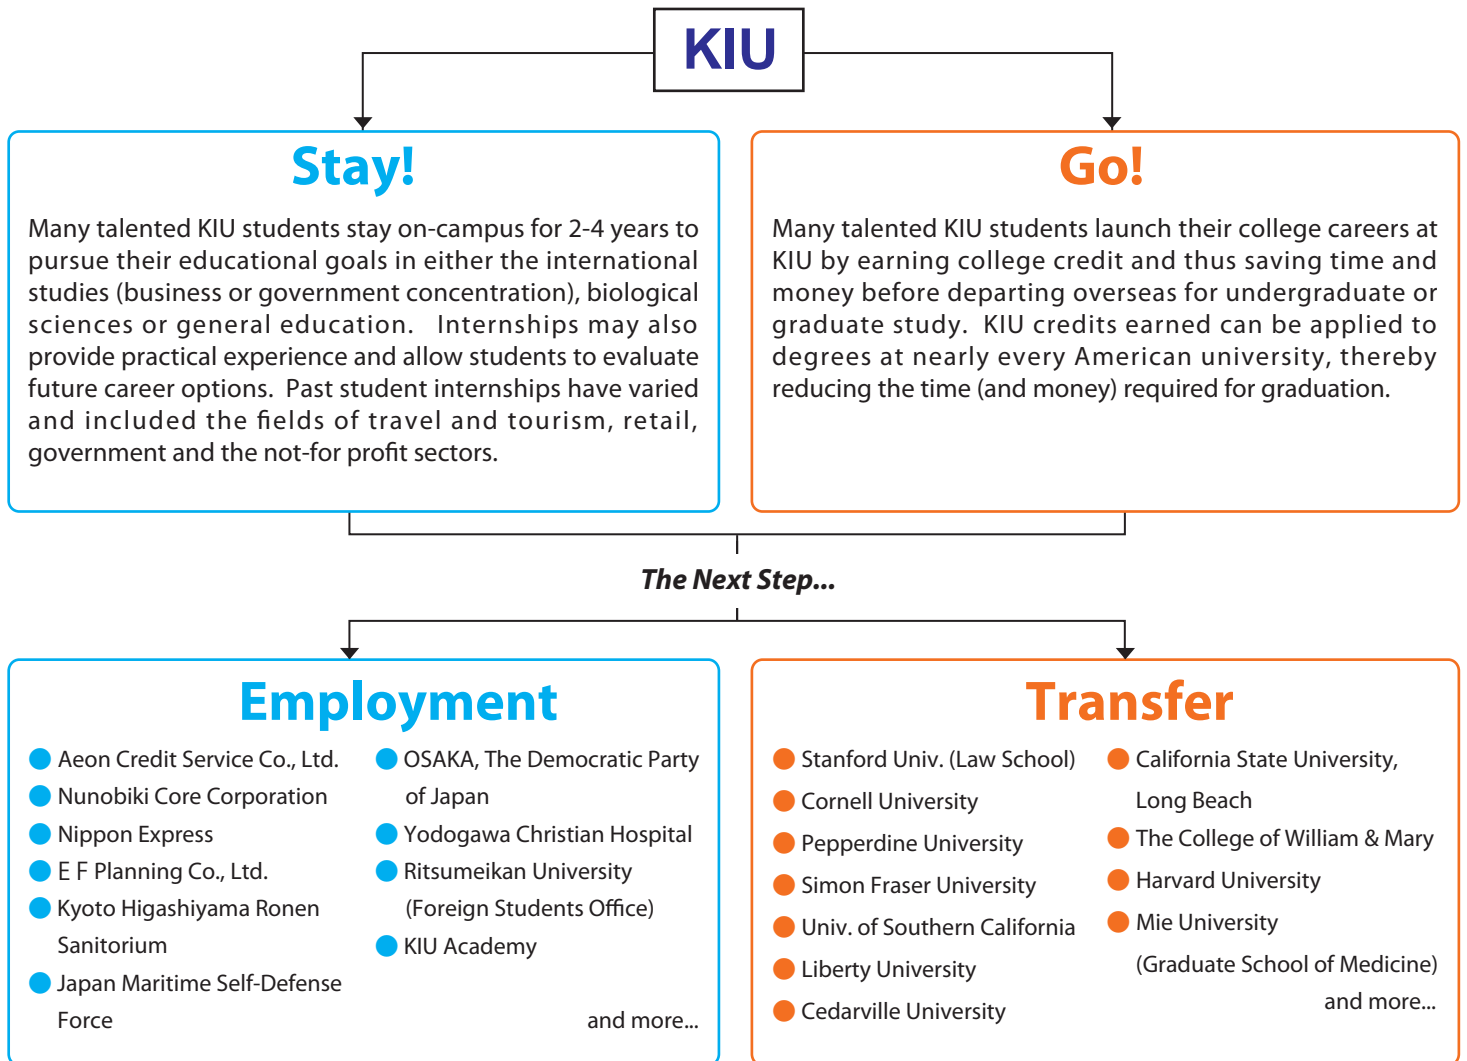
KIU

Stay!

Many talented KIU students stay on-campus for 2-4 years to pursue their educational goals in either the international studies (business or government concentration), biological sciences or general education. Internships may also provide practical experience and allow students to evaluate future career options. Past student internships have varied and included the fields of travel and tourism, retail, government and the not-for profit sectors.

Go!

Many talented KIU students launch their college careers at KIU by earning college credit and thus saving time and money before departing overseas for undergraduate or graduate study. KIU credits earned can be applied to degrees at nearly every American university, thereby reducing the time (and money) required for graduation.

The Next Step...

Employment

Aeon Credit Service Co., Ltd.
Nunobiki Core Corporation
Nippon Express
E F Planning Co., Ltd.
Kyoto Higashiyama Ronen Sanitorium
Japan Maritime Self-Defense Force

OSAKA, The Democratic Party of Japan
Yodogawa Christian Hospital
Ritsumeikan University (Foreign Students Office)
KIU Academy

and more...

Transfer

Stanford Univ. (Law School)
Cornell University
Pepperdine University
Simon Fraser University
Univ. of Southern California
Liberty University
Cedarville University

California State University, Long Beach
The College of William & Mary
Harvard University
Mie University (Graduate School of Medicine)

and more...